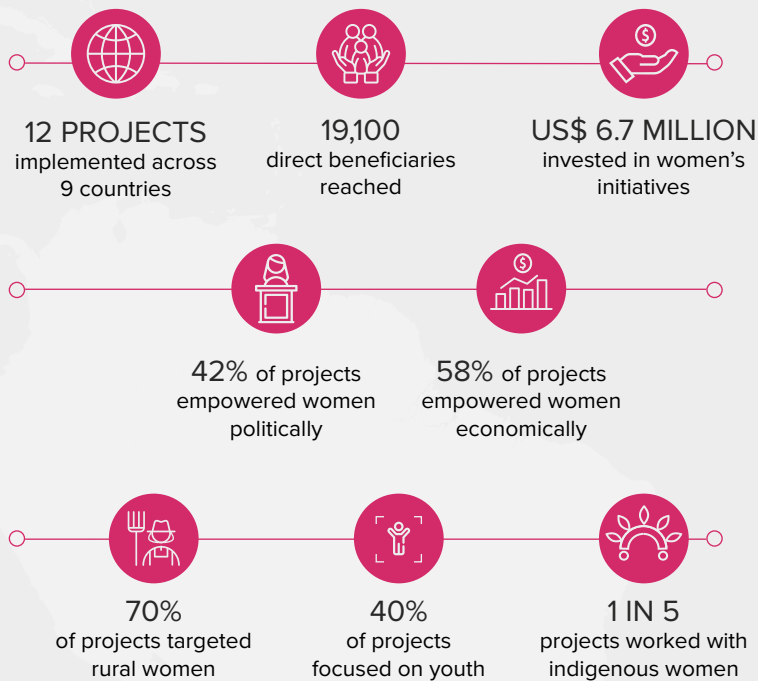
12 PROJECTS
implemented across 9 countries

19,100
direct beneficiaries reached

US$ 6.7 MILLION
invested in women's initiatives

42% of projects empowered women politically

58% of projects empowered women economically

70%
of projects targeted rural women

40%
of projects focused on youth

1 IN 5
projects worked with indigenous women